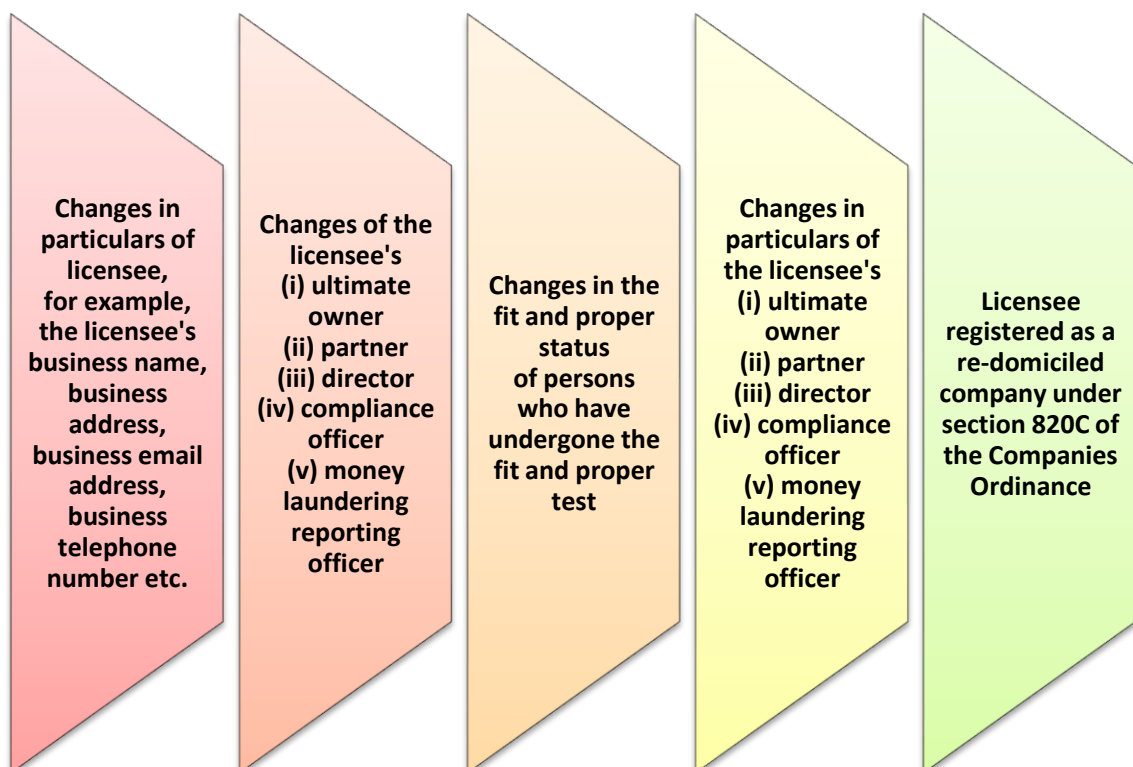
Changes in particulars of licensee, for example, the licensee's business name, business address, business email address, business telephone number etc.

Changes of the licensee's
(i) ultimate owner
(ii) partner
(iii) director
(iv) compliance officer
(v) money laundering reporting officer

Changes in the fit and proper status of persons who have undergone the fit and proper test

Changes in particulars of the licensee's
(i) ultimate owner
(ii) partner
(iii) director
(iv) compliance officer
(v) money laundering reporting officer

Licensee registered as a re-domiciled company under section 820C of the Companies Ordinance